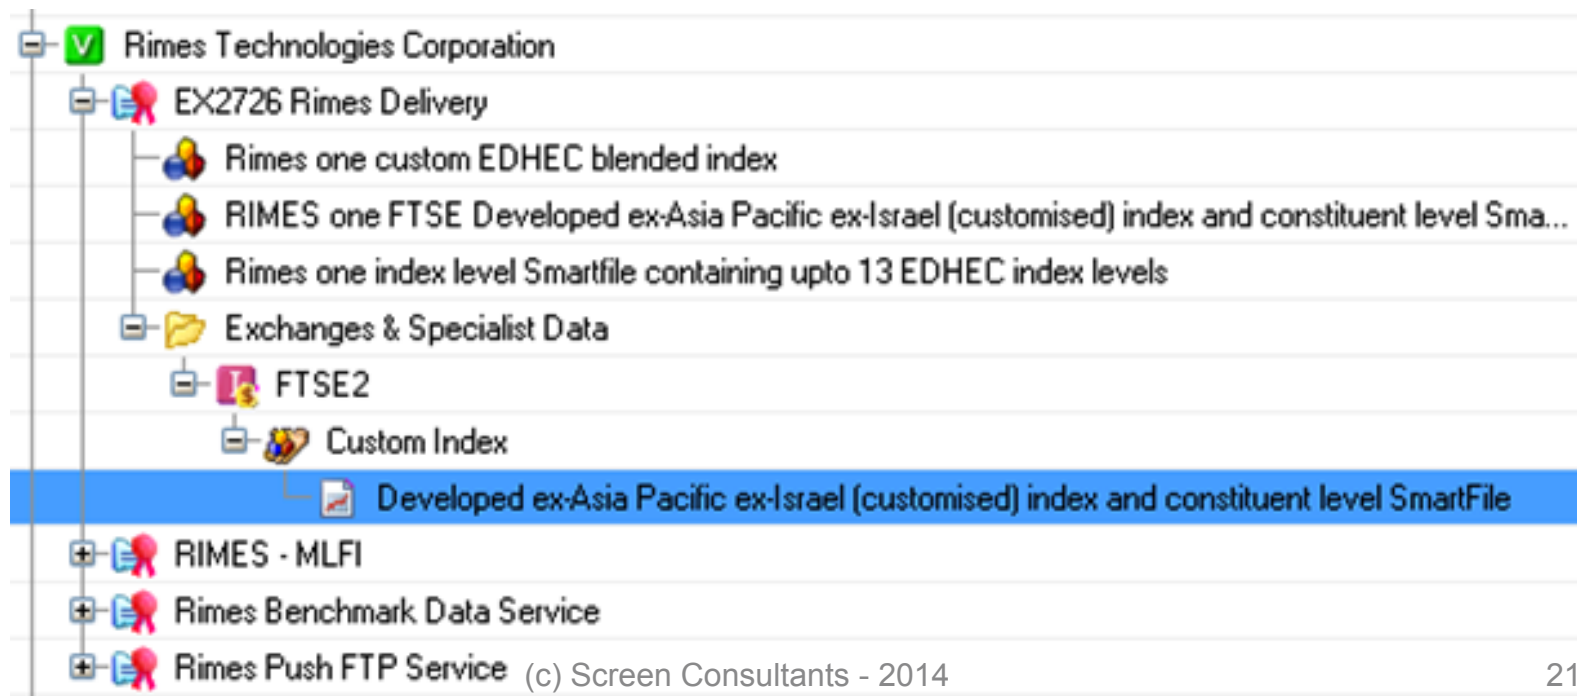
V Rimes Technologies Corporation

EX2726 Rimes Delivery

Rimes one custom EDHEC blended index

RIMES one FTSE Developed ex-Asia Pacific ex-Israel (customised) index and constituent level Sma...

Rimes one index level Smartfile containing upto 13 EDHEC index levels

Exchanges & Specialist Data

FTSE2

Custom Index

Developed ex-Asia Pacific ex-Israel (customised) index and constituent level SmartFile

RIMES - MLFI

Rimes Benchmark Data Service

Rimes Push FTP Service

(c) Screen Consultants - 2014

21